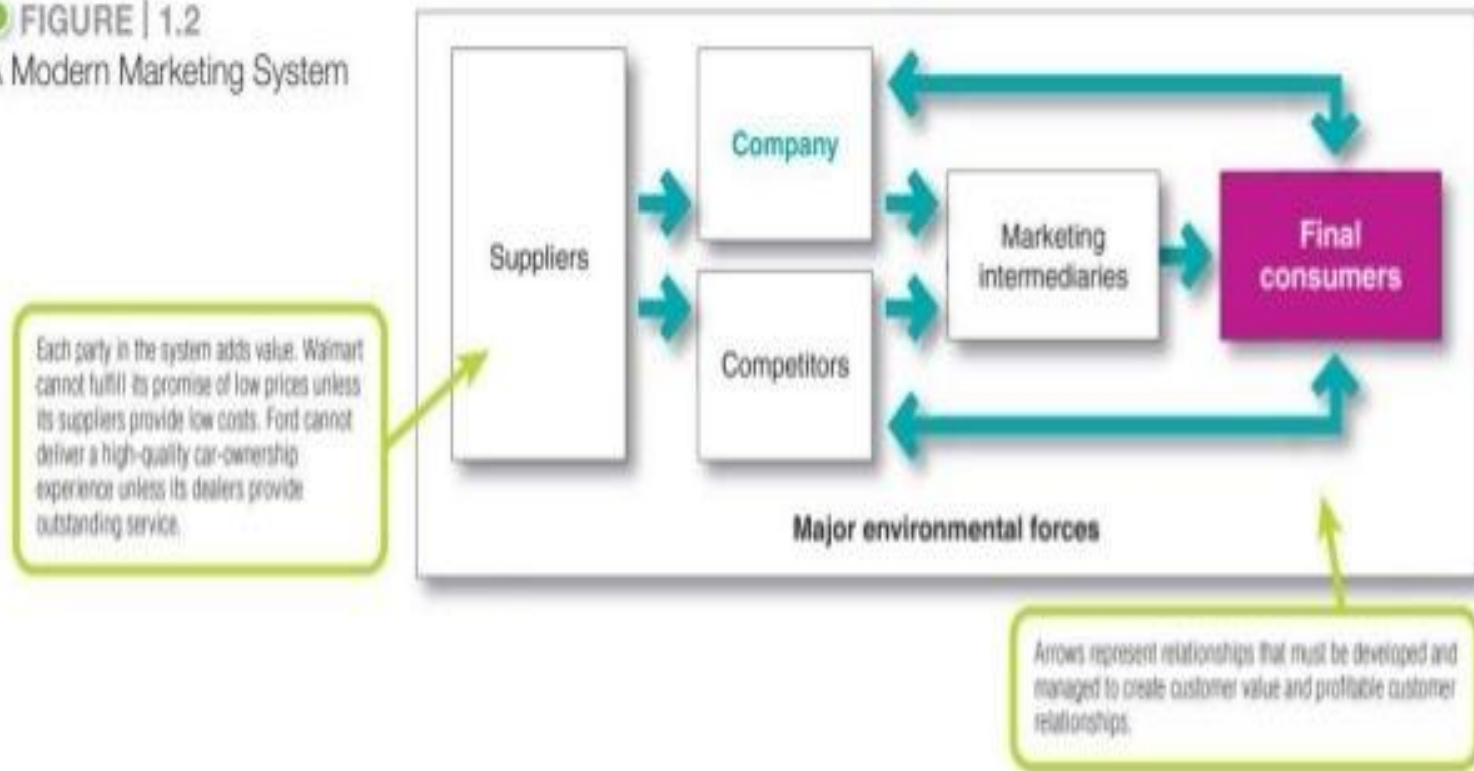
FIGURE | 1.2
A Modern Marketing System

Suppliers

Company

Competitors

Marketing intermediaries

Final consumers

Major environmental forces

Each party in the system adds value. Walmart cannot fulfill its promise of low prices unless its suppliers provide low costs. Ford cannot deliver a high-quality car-ownership experience unless its dealers provide outstanding service.

Arrows represent relationships that must be developed and managed to create customer value and profitable customer relationships.